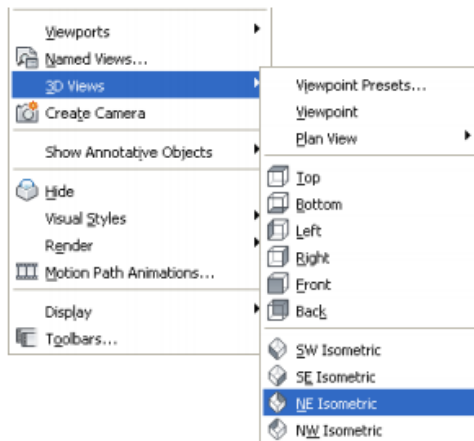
Viewports
Named Views...
3D Views
Create Camera
Show Annotative Objects
Hide
Visual Styles
Render
Motion Path Animations...
Display
Toolbars...

Viewpoint Presets...
Viewpoint
Plan View
Top
Bottom
Left
Right
Front
Back
SW Isometric
SE Isometric
NE Isometric
NW Isometric